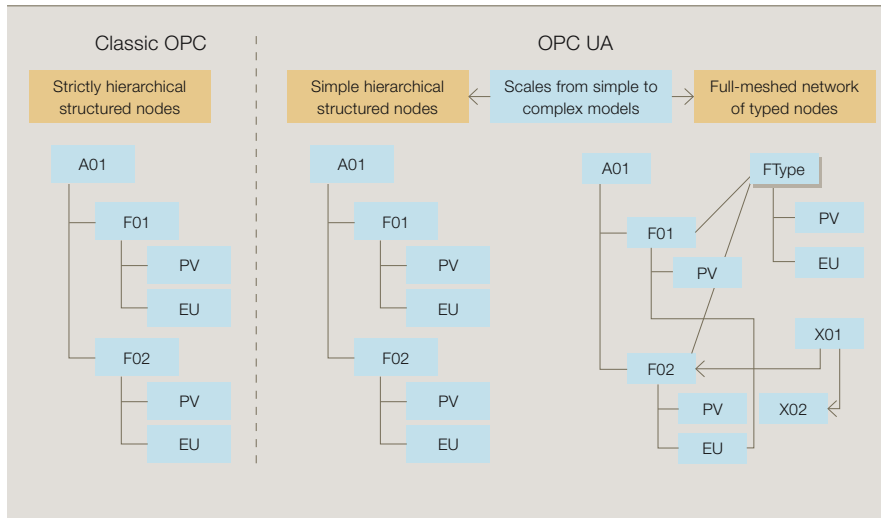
Classic OPC

Strictly hierarchical structured nodes

A01
F01
PV
EU
F02
PV
EU

OPC UA

Simple hierarchical structured nodes

Scales from simple to complex models

Full-meshed network of typed nodes

A01
F01
PV
EU
F02
PV
EU

A01
FType
PV
EU
F01
PV
X01
F02
PV
X02
EU